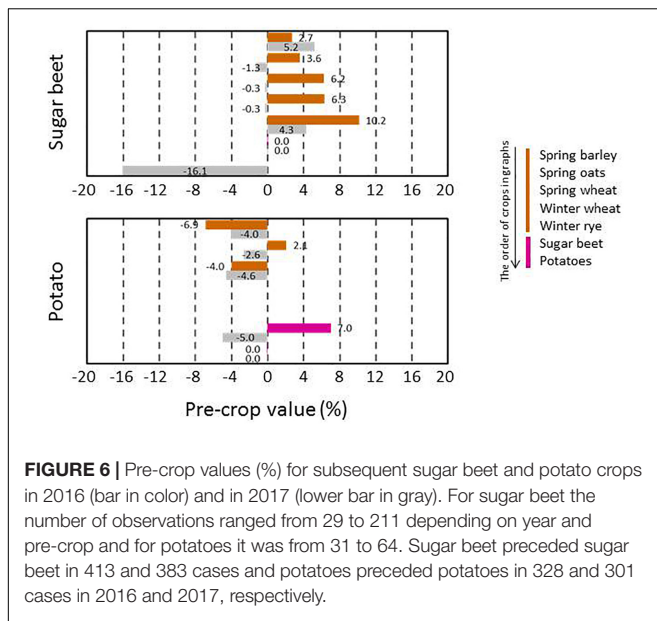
Sugar beet

2.7
5.2
3.6
-1.3
6.2
-0.3
6.3
-0.3
10.2
4.3
0.0
0.0
-16.1

-20 -16 -12 -8 -4 0 4 8 12 16 20

Potato

-6.9
-4.0
2.1
-2.6
-4.0
-4.6
7.0
-5.0
0.0
0.0

-20 -16 -12 -8 -4 0 4 8 12 16 20

Pre-crop value (%)

The order of crops in graphs

Spring barley
Spring oats
Spring wheat
Winter wheat
Winter rye
Sugar beet
Potatoes

**FIGURE 6 |** Pre-crop values (%) for subsequent sugar beet and potato crops in 2016 (bar in color) and in 2017 (lower bar in gray). For sugar beet the number of observations ranged from 29 to 211 depending on year and pre-crop and for potatoes it was from 31 to 64. Sugar beet preceded sugar beet in 413 and 383 cases and potatoes preceded potatoes in 328 and 301 cases in 2016 and 2017, respectively.